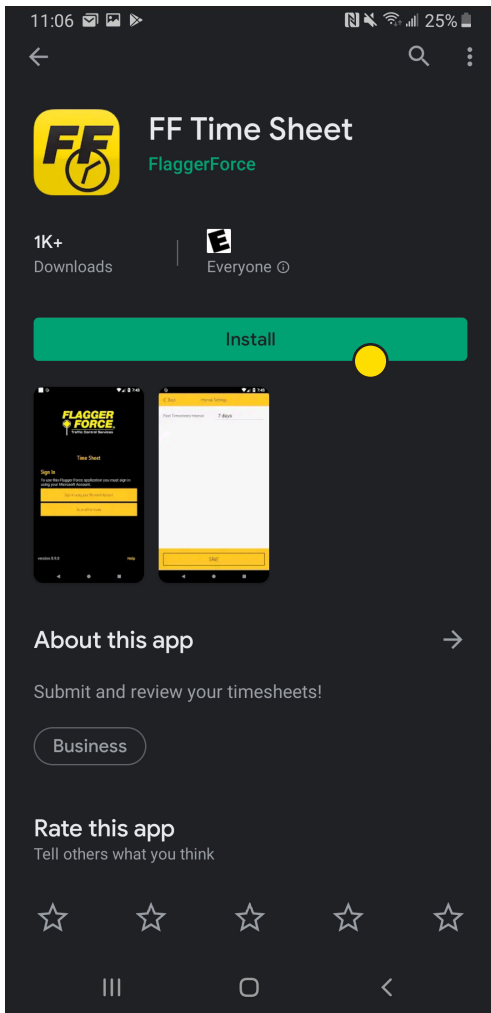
11:06 25%

FF Time Sheet
FlaggerForce

1K+
Downloads

E
Everyone ⓘ

Install

FLAGGER FORCE
Traffic Control Services
Time Sheet
Sign In
To use the Flagger Force application you must sign in using your Microsoft Account.
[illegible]
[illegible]
version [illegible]
Help

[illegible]
Home Settings
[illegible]
7 days
SAVE

About this app

Submit and review your timesheets!

Business

Rate this app
Tell others what you think